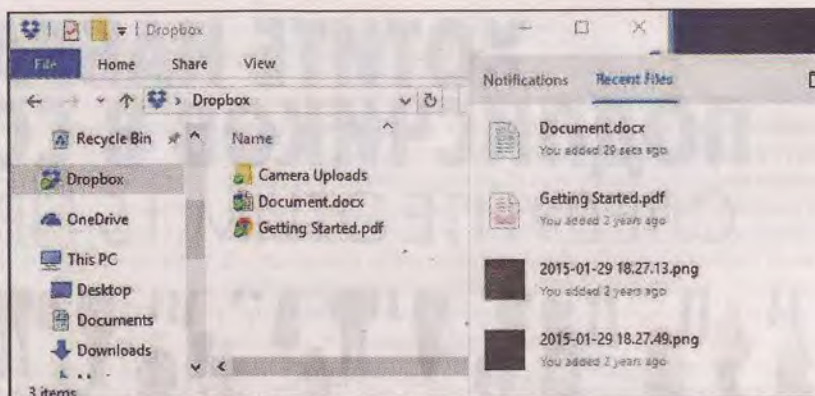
| Dropbox

File Home Share View

Dropbox

Recycle Bin

Dropbox

OneDrive

This PC

Desktop

Documents

Downloads

3 items

Name

Camera Uploads

Document.docx

Getting Started.pdf

Notifications Recent Files

Document.docx
You added 29 secs ago

Getting Started.pdf
You added 2 years ago

2015-01-29 18.27.13.png
You added 2 years ago

2015-01-29 18.27.49.png
You added 2 years ago